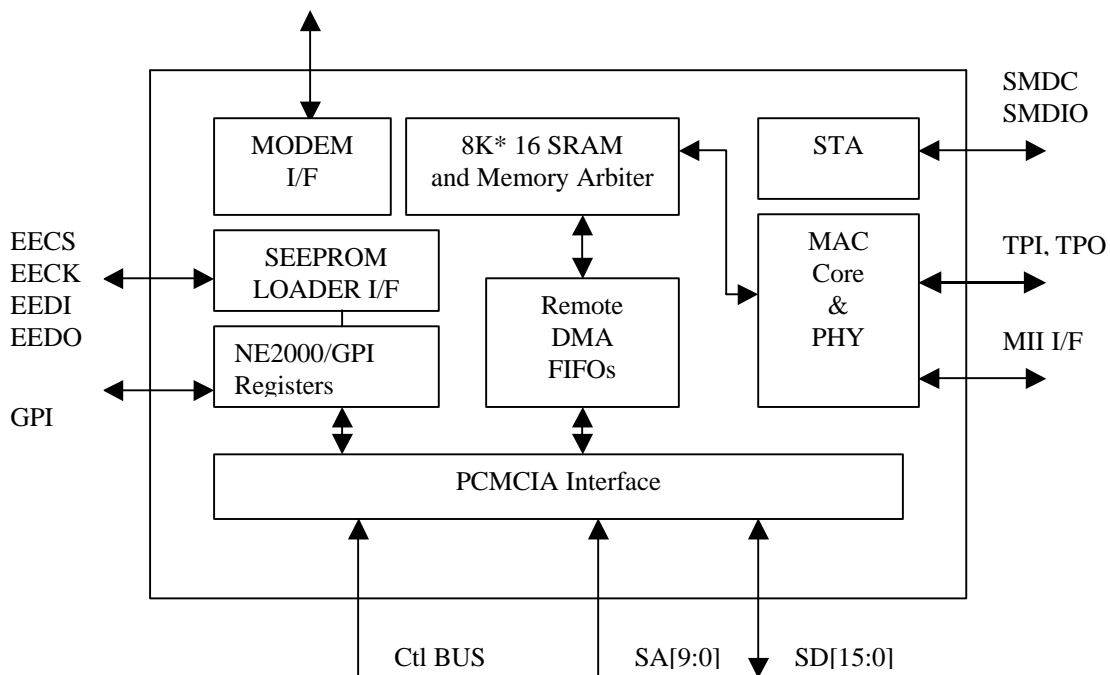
SMDC
SMDIO

MODEM
I/F

8K* 16 SRAM
and Memory Arbiter

STA

EECS
EECK
EEDI
EEDO

SEEPROM
LOADER I/F

Remote
DMA
FIFOs

MAC
Core
&
PHY

TPI, TPO

NE2000/GPI
Registers

MII I/F

GPI

PCMCIA Interface

Ctl BUS

SA[9:0]

SD[15:0]